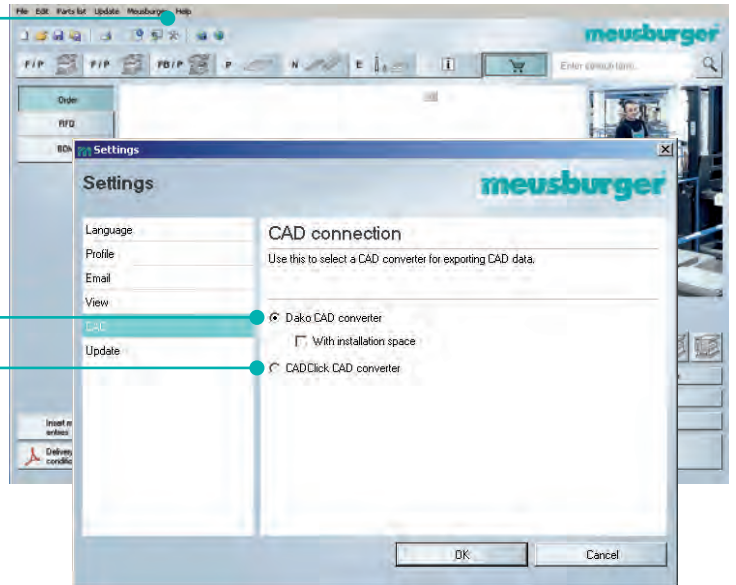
File Edit Parts list Update Meusburger Help

meusburger

F/P P/P FB/P P N E

Enter search term...

Order
RFQ
BOM

Settings

Settings

meusburger

Language
Profile
Email
View
CAD
Update

CAD connection

Use this to select a CAD converter for exporting CAD data.

Dako CAD converter

With installation space

CADClick CAD converter

Insert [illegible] entries

Delivery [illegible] conditio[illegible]

OK

Cancel